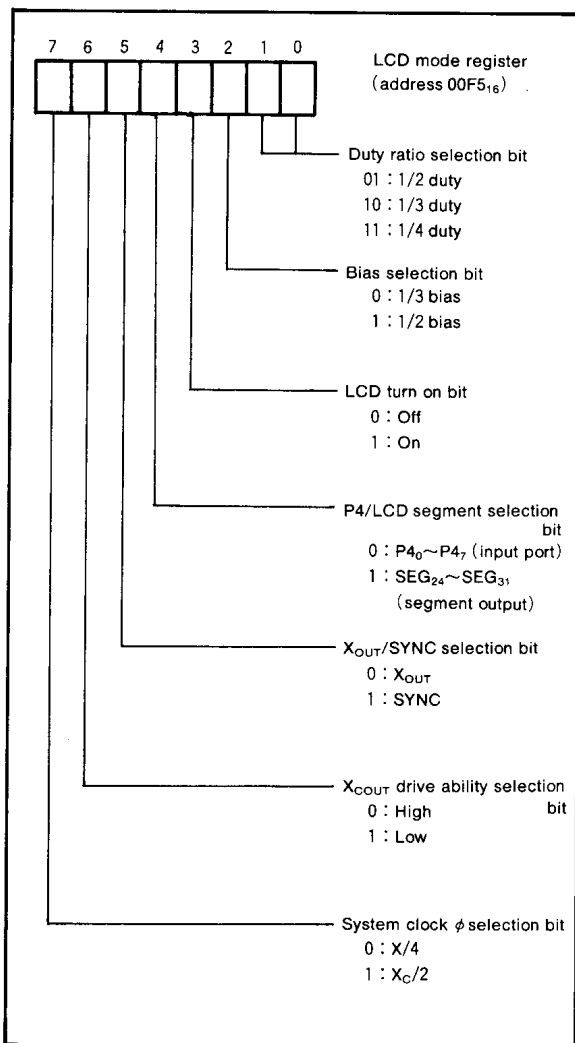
7 6 5 4 3 2 1 0

LCD mode register (address $00F5_{16}$)

Duty ratio selection bit
01 : 1/2 duty
10 : 1/3 duty
11 : 1/4 duty

Bias selection bit
0 : 1/3 bias
1 : 1/2 bias

LCD turn on bit
0 : Off
1 : On

P4/LCD segment selection bit
0 : $P4_0$~$P4_7$ (input port)
1 : $SEG_{24}$~$SEG_{31}$ (segment output)

$X_{OUT}$/SYNC selection bit
0 : $X_{OUT}$
1 : SYNC

$X_{COUT}$ drive ability selection bit
0 : High
1 : Low

System clock $\phi$ selection bit
0 : X/4
1 : $X_C$/2